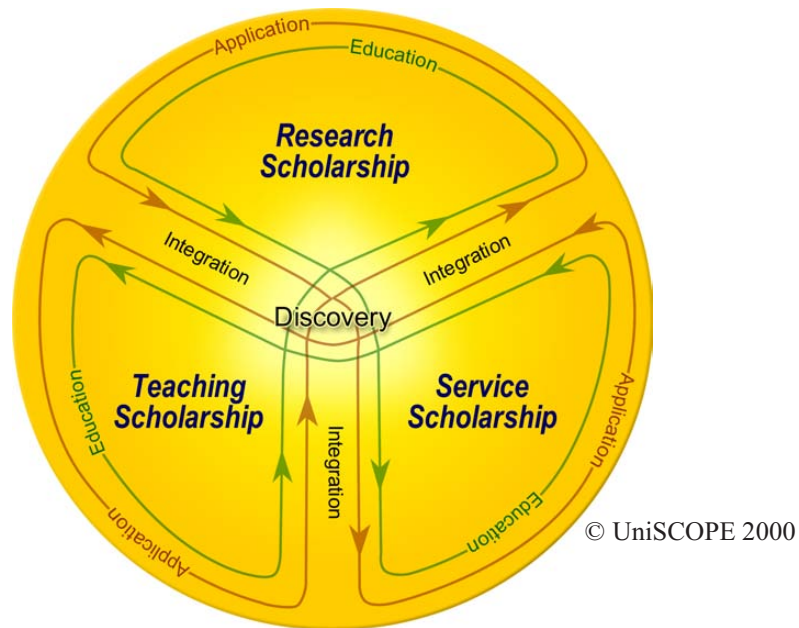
Application
Education
Research Scholarship
Integration
Integration
Discovery
Teaching Scholarship
Service Scholarship
Education
Application
Integration
Application
Education
Application
© UniSCOPE 2000